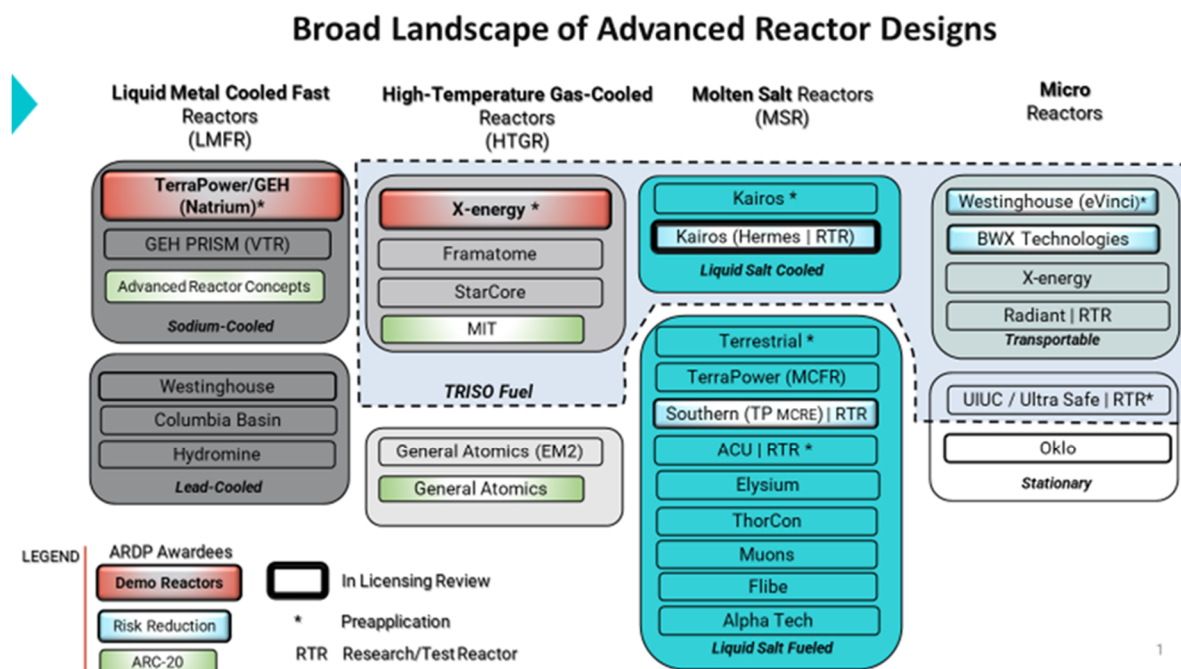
Broad Landscape of Advanced Reactor Designs

Liquid Metal Cooled Fast Reactors (LMFR)

High-Temperature Gas-Cooled Reactors (HTGR)

Molten Salt Reactors (MSR)

Micro Reactors

TerraPower/GEH (Natrium)*

GEH PRISM (VTR)

Advanced Reactor Concepts

Sodium-Cooled

Westinghouse

Columbia Basin

Hydromine

Lead-Cooled

X-energy *

Framatome

StarCore

MIT

TRISO Fuel

General Atomics (EM2)

General Atomics

Kairos *

Kairos (Hermes | RTR)

Liquid Salt Cooled

Terrestrial *

TerraPower (MCFR)

Southern (TP MCRE) | RTR

ACU | RTR *

Elysium

ThorCon

Muons

Flibe

Alpha Tech

Liquid Salt Fueled

Westinghouse (eVinci)*

BWX Technologies

X-energy

Radiant | RTR

Transportable

UIUC / Ultra Safe | RTR*

Oklo

Stationary

LEGEND

ARDP Awardees

Demo Reactors

Risk Reduction

ARC-20

In Licensing Review

* Preapplication

RTR Research/Test Reactor

1